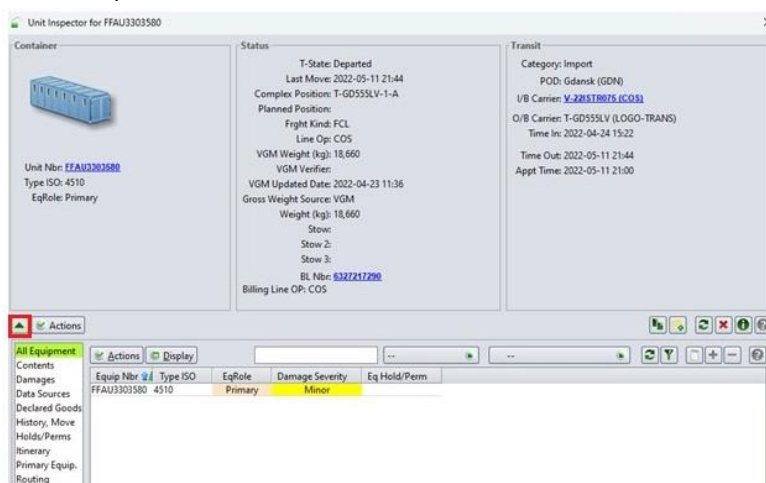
Unit Inspector for FFAU3303580

Container

Unit Nbr: FFAU3303580
Type ISO: 4510
EqRole: Primary

Status

T-State: Departed
Last Move: 2022-05-11 21:44
Complex Position: T-GD555LV-1-A
Planned Position:
Frght Kind: FCL
Line Op: COS
VGM Weight (kg): 18,660
VGM Verifier:
VGM Updated Date: 2022-04-23 11:36
Gross Weight Source: VGM
Weight (kg): 18,660
Stow:
Stow 2:
Stow 3:
BL Nbr: 6327217290
Billing Line OP: COS

Transit

Category: Import
POD: Gdansk (GDN)
I/B Carrier: V-2215TR075 (COS)
O/B Carrier: T-GD555LV (LOGO-TRANS)
Time In: 2022-04-24 15:22
Time Out: 2022-05-11 21:44
Appt Time: 2022-05-11 21:00

Actions

All Equipment
Contents
Damages
Data Sources
Declared Goods
History, Move
Holds/Perms
Itinerary
Primary Equip.
Routing

Actions Display
--
--

| Equip Nbr | Type ISO | EqRole | Damage Severity | Eq Hold/Perm |
|---|---|---|---|---|
| FFAU3303580 | 4510 | Primary | Minor | |